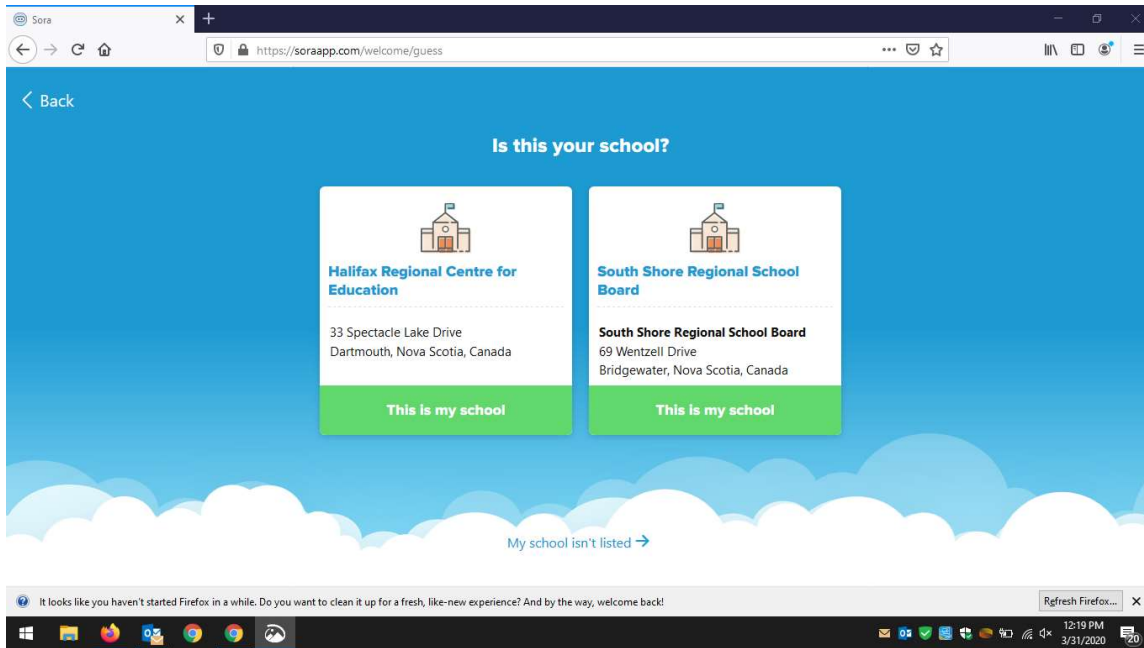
Sora

https://soraapp.com/welcome/guess

< Back

Is this your school?

Halifax Regional Centre for Education

33 Spectacle Lake Drive
Dartmouth, Nova Scotia, Canada

This is my school

South Shore Regional School Board

South Shore Regional School Board
69 Wentzell Drive
Bridgewater, Nova Scotia, Canada

This is my school

My school isn't listed →

It looks like you haven't started Firefox in a while. Do you want to clean it up for a fresh, like-new experience? And by the way, welcome back!

Refresh Firefox...

12:19 PM
3/31/2020

20